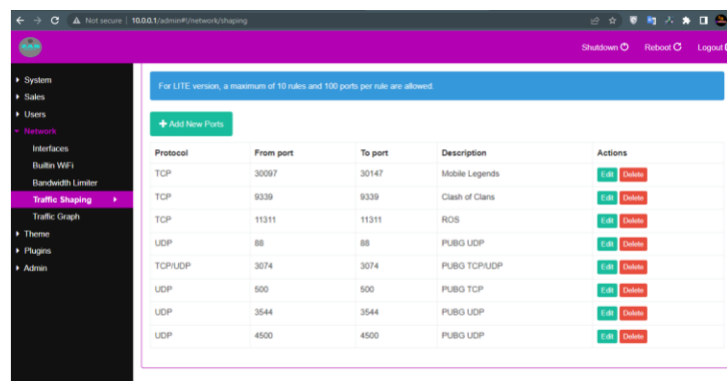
Not secure | 10.0.0.1/admin#!/network/shaping

Shutdown Reboot Logout

System
Sales
Users
Network
Interfaces
Builtin WiFi
Bandwidth Limiter
Traffic Shaping
Traffic Graph
Theme
Plugins
Admin

For LITE version, a maximum of 10 rules and 100 ports per rule are allowed.

+ Add New Ports

| Protocol | From port | To port | Description | Actions |
|---|---|---|---|---|
| TCP | 30097 | 30147 | Mobile Legends | Edit Delete |
| TCP | 9339 | 9339 | Clash of Clans | Edit Delete |
| TCP | 11311 | 11311 | ROS | Edit Delete |
| UDP | 88 | 88 | PUBG UDP | Edit Delete |
| TCP/UDP | 3074 | 3074 | PUBG TCP/UDP | Edit Delete |
| UDP | 500 | 500 | PUBG TCP | Edit Delete |
| UDP | 3544 | 3544 | PUBG UDP | Edit Delete |
| UDP | 4500 | 4500 | PUBG UDP | Edit Delete |